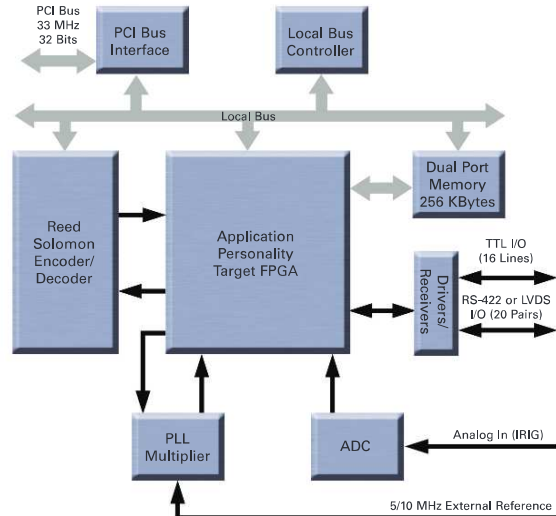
PCI Bus
33 MHz
32 Bits

PCI Bus
Interface

Local Bus
Controller

Local Bus

Reed
Solomon
Encoder/
Decoder

Application
Personality
Target FPGA

Dual Port
Memory
256 KBytes

Drivers/
Receivers

TTL I/O
(16 Lines)

RS-422 or LVDS
I/O (20 Pairs)

PLL
Multiplier

ADC

Analog In (IRIG)

5/10 MHz External Reference